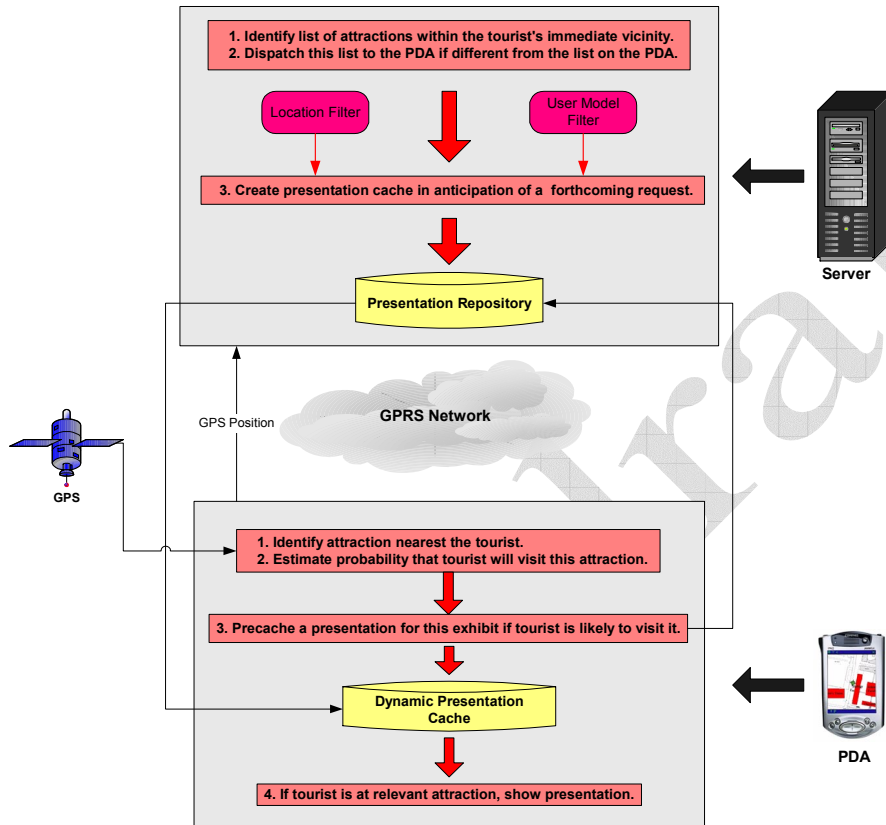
1. Identify list of attractions within the tourist's immediate vicinity.
2. Dispatch this list to the PDA if different from the list on the PDA.

Location Filter

User Model Filter

3. Create presentation cache in anticipation of a forthcoming request.

Presentation Repository

Server

GPS Position

GPRS Network

GPS

1. Identify attraction nearest the tourist.
2. Estimate probability that tourist will visit this attraction.

3. Precache a presentation for this exhibit if tourist is likely to visit it.

Dynamic Presentation Cache

4. If tourist is at relevant attraction, show presentation.

PDA